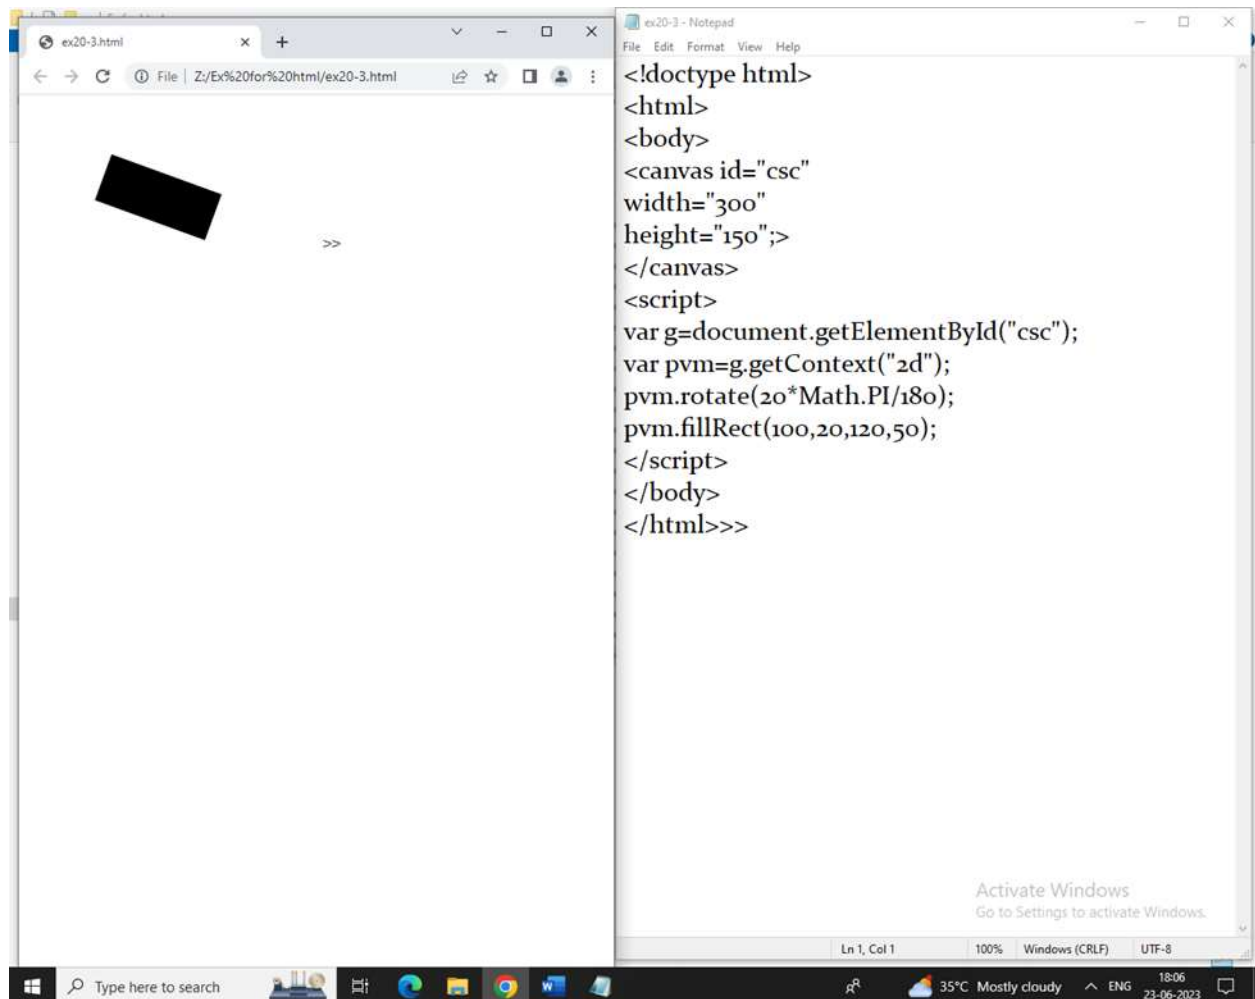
ex20-3.html
File | Z:/Ex%20for%20html/ex20-3.html

>>

ex20-3 - Notepad
File Edit Format View Help

<!doctype html>
<html>
<body>
<canvas id="csc"
width="300"
height="150";>
</canvas>
<script>
var g=document.getElementById("csc");
var pvm=g.getContext("2d");
pvm.rotate(20*Math.PI/180);
pvm.fillRect(100,20,120,50);
</script>
</body>
</html>>>

Activate Windows
Go to Settings to activate Windows.

Ln 1, Col 1 | 100% | Windows (CRLF) | UTF-8

Type here to search

35°C Mostly cloudy ENG 18:06 23-06-2023